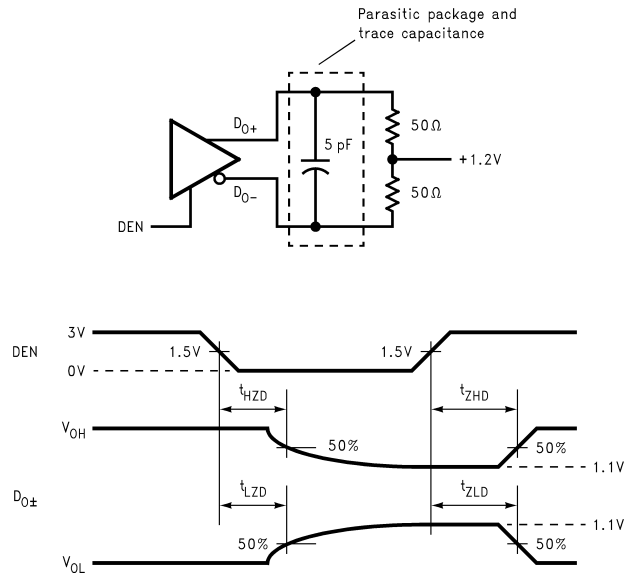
Parasitic package and trace capacitance

$D_{O+}$

5 pF

50Ω

+1.2V

$D_{O-}$

50Ω

DEN

3V

DEN

1.5V

1.5V

0V

$t_{HZD}$

$t_{ZHD}$

$V_{OH}$

50%

50%

1.1V

$D_{O\pm}$

$t_{LZD}$

$t_{ZLD}$

1.1V

50%

50%

$V_{OL}$